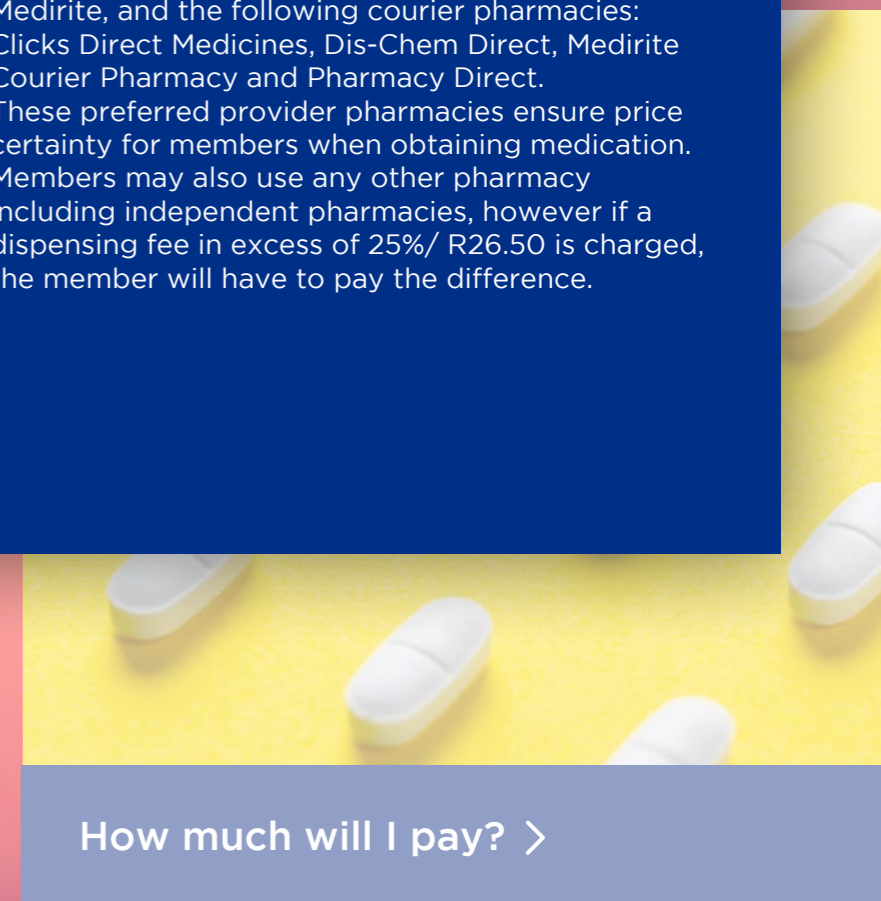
Medirite, and the following courier pharmacies: Clicks Direct Medicines, Dis-Chem Direct, Medirite Courier Pharmacy and Pharmacy Direct.
These preferred provider pharmacies ensure price certainty for members when obtaining medication. Members may also use any other pharmacy ncluding independent pharmacies, however if a dispensing fee in excess of 25%/ R26.50 is charged, he member will have to pay the difference.

How much will I pay? >